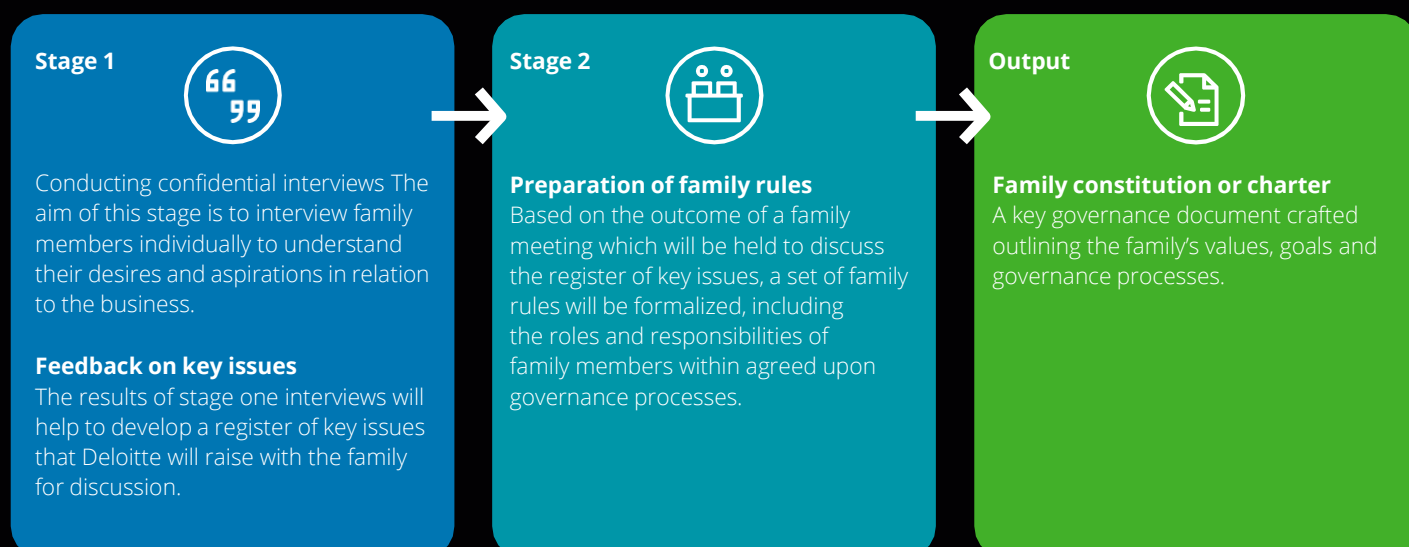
Stage 1

Conducting confidential interviews The aim of this stage is to interview family members individually to understand their desires and aspirations in relation to the business.

Feedback on key issues
The results of stage one interviews will help to develop a register of key issues that Deloitte will raise with the family for discussion.

Stage 2

Preparation of family rules
Based on the outcome of a family meeting which will be held to discuss the register of key issues, a set of family rules will be formalized, including the roles and responsibilities of family members within agreed upon governance processes.

Output

Family constitution or charter
A key governance document crafted outlining the family's values, goals and governance processes.